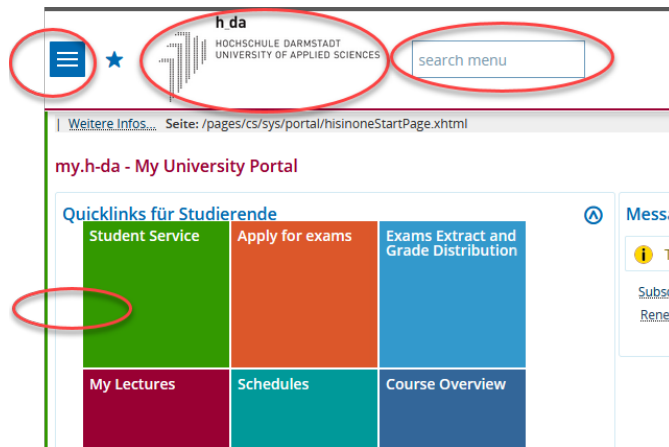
h_da
HOCHSCHULE DARMSTADT
UNIVERSITY OF APPLIED SCIENCES

search menu

| Weitere Infos... Seite: /pages/cs/sys/portal/hisinoneStartPage.xhtml

my.h-da - My University Portal

Quicklinks für Studierende

Student Service
Apply for exams
Exams Extract and Grade Distribution
My Lectures
Schedules
Course Overview

Mess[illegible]
T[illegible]
Subs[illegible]
Rene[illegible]